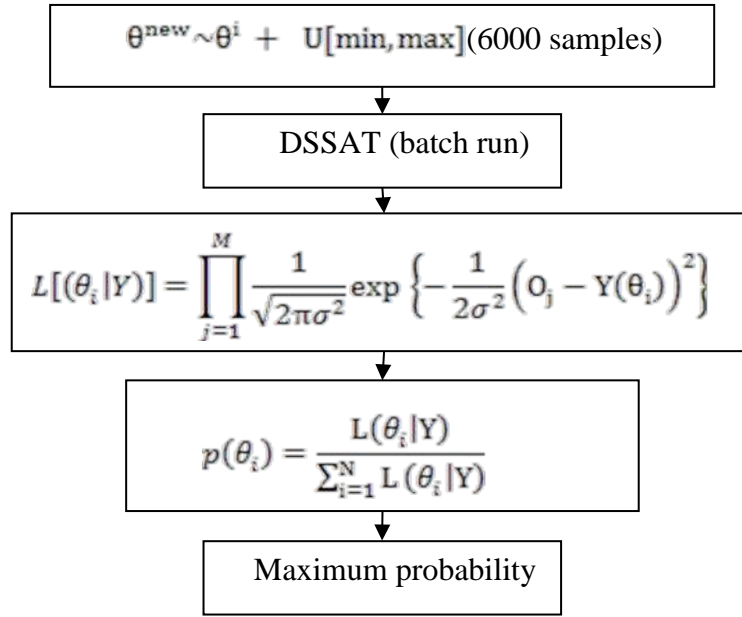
$\theta^{new} \sim \theta^{i} + U[\min, \max]$(6000 samples)

DSSAT (batch run)

$L[(\theta_i|Y)] = \prod_{j=1}^{M} \frac{1}{\sqrt{2\pi\sigma^2}} \exp\left\{-\frac{1}{2\sigma^2}\left(O_j - Y(\theta_i)\right)^2\right\}$

$p(\theta_i) = \frac{L(\theta_i|Y)}{\sum_{i=1}^{N} L(\theta_i|Y)}$

Maximum probability